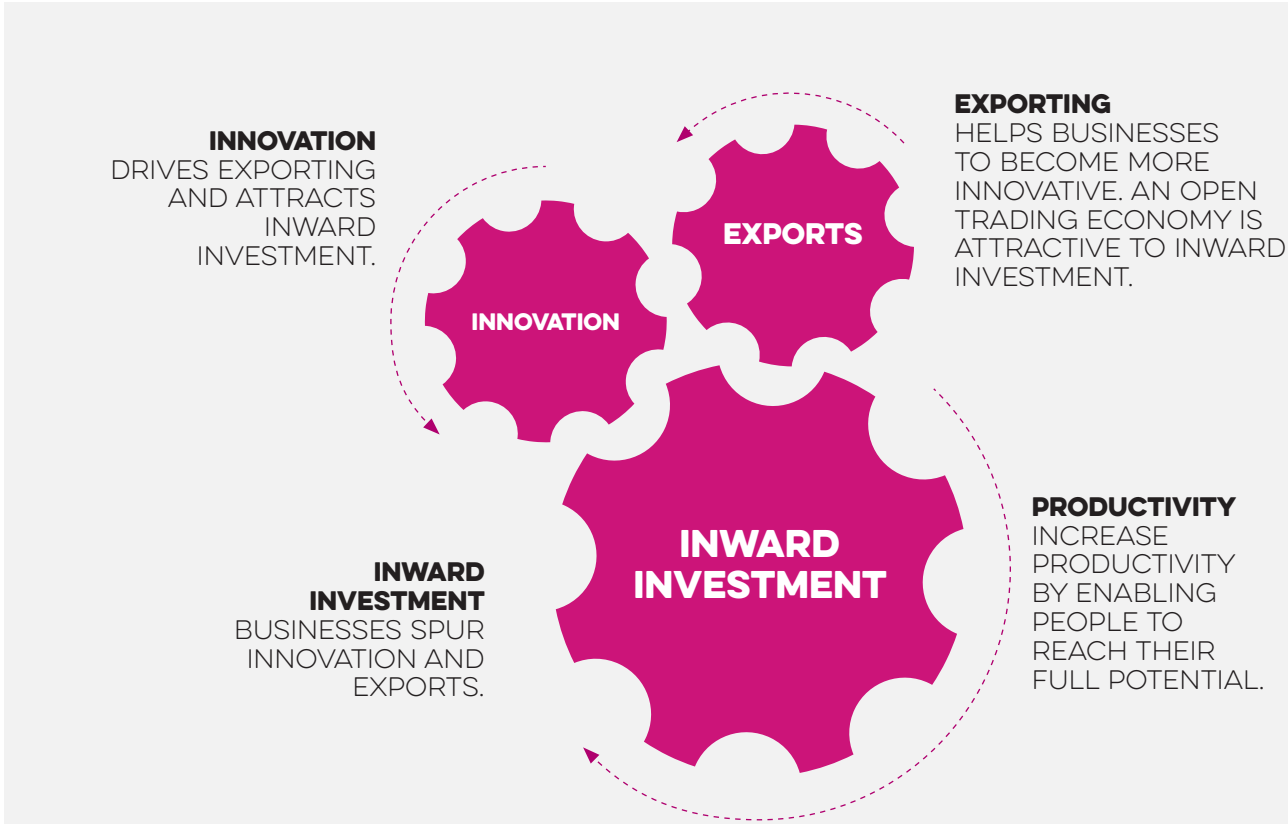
INNOVATION
DRIVES EXPORTING AND ATTRACTS INWARD INVESTMENT.

EXPORTING
HELPS BUSINESSES TO BECOME MORE INNOVATIVE. AN OPEN TRADING ECONOMY IS ATTRACTIVE TO INWARD INVESTMENT.

INNOVATION

EXPORTS

INWARD INVESTMENT

INWARD INVESTMENT
BUSINESSES SPUR INNOVATION AND EXPORTS.

PRODUCTIVITY
INCREASE PRODUCTIVITY BY ENABLING PEOPLE TO REACH THEIR FULL POTENTIAL.